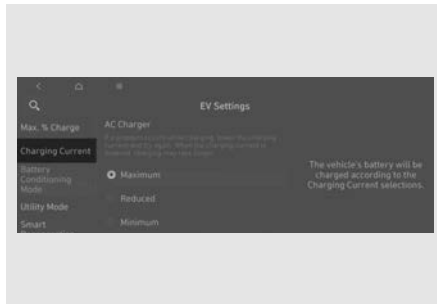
EV Settings

Max. % Charge

Charging Current

Battery Conditioning Mode

Utility Mode

Smart

AC Charger

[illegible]

Maximum

Reduced

Minimum

The vehicle's battery will be charged according to the Charging Current selections.